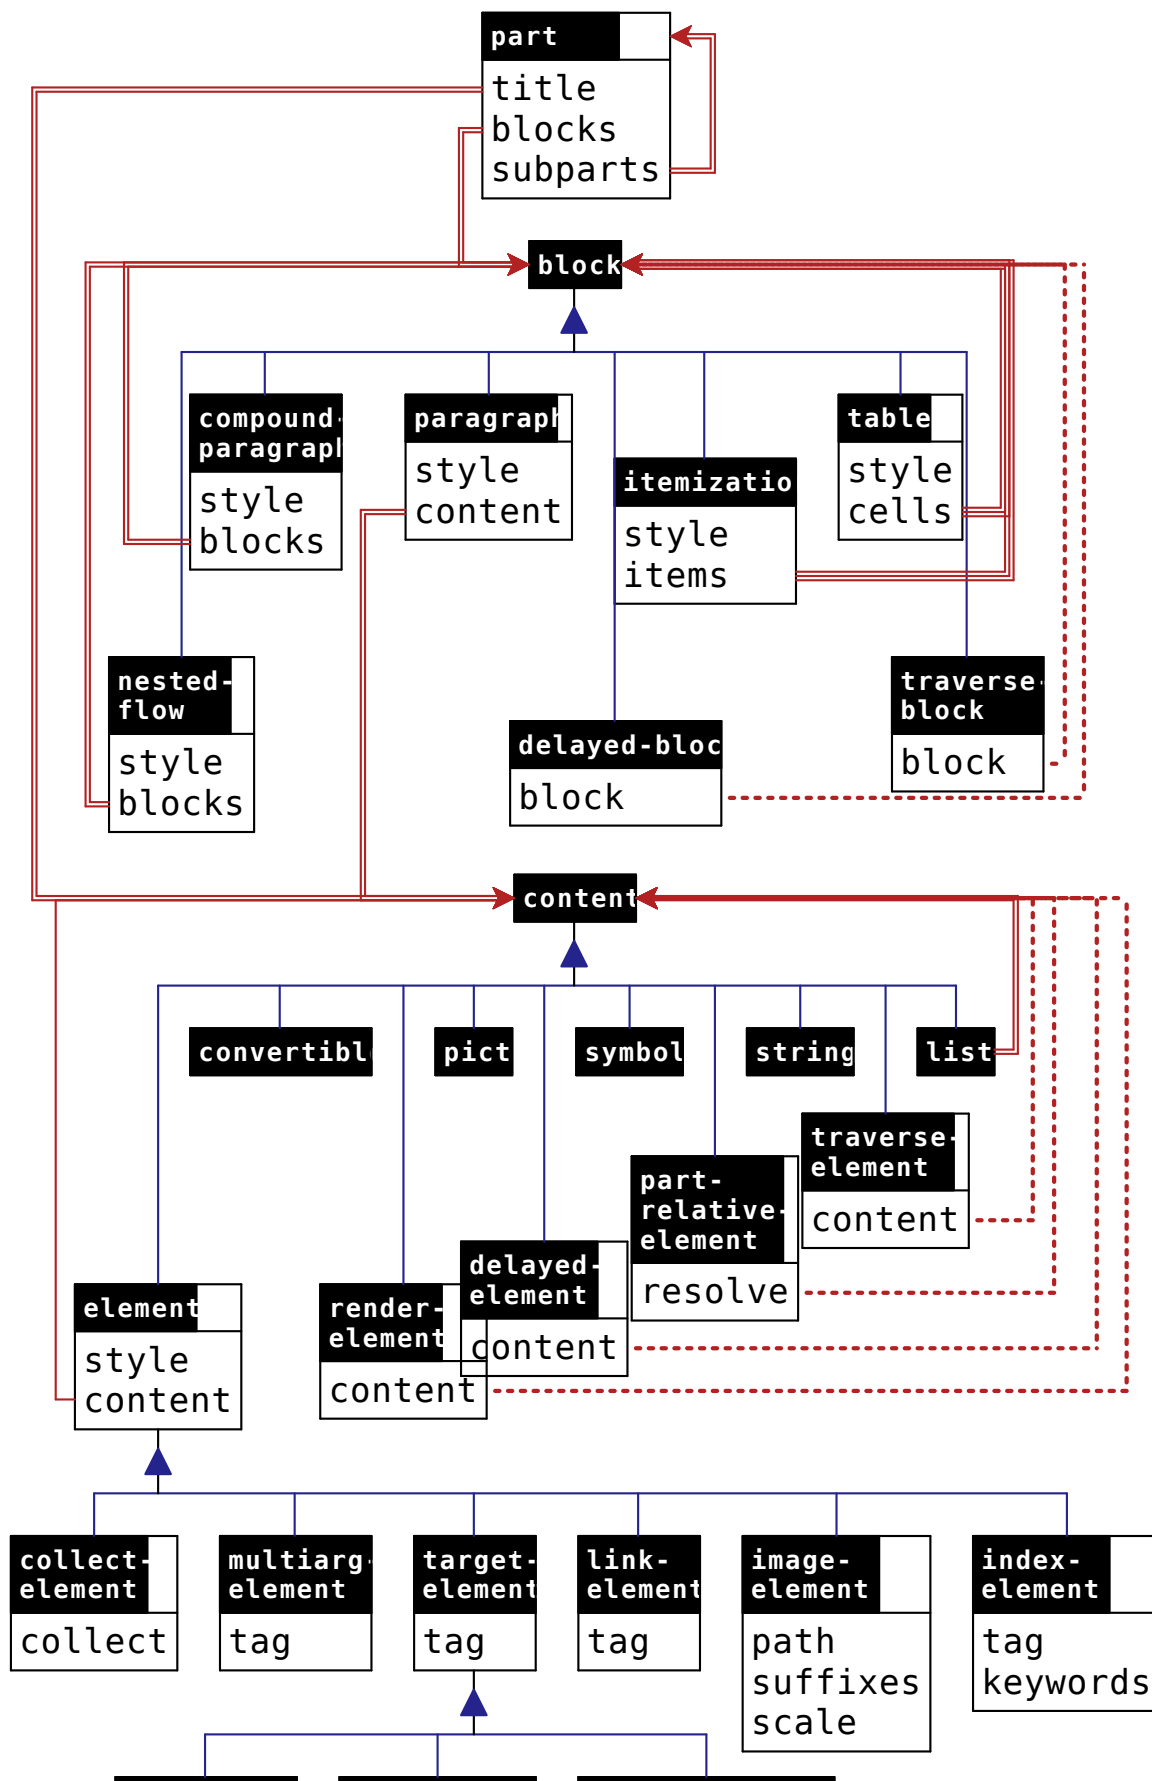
part
title
blocks
subparts

block

compound-paragraph
style
blocks

paragraph
style
content

itemizatio
style
items

table
style
cells

nested-flow
style
blocks

delayed-bloc
block

traverse-block
block

content

convertibl

pict

symbol

string

list

traverse-element
content

part-relative-element
resolve

delayed-element
content

render-element
content

element
style
content

collect-element
collect

multiarg-element
tag

target-element
tag

link-element
tag

image-element
path
suffixes
scale

index-element
tag
keywords